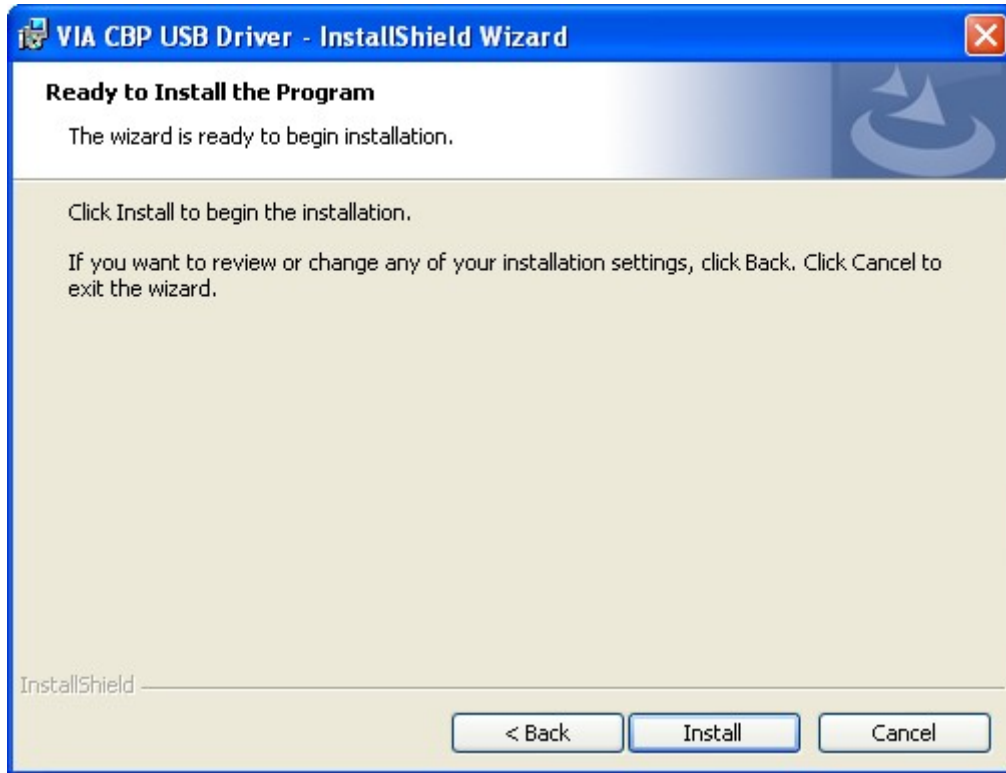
VIA CBP USB Driver - InstallShield Wizard

Ready to Install the Program

The wizard is ready to begin installation.

Click Install to begin the installation.

If you want to review or change any of your installation settings, click Back. Click Cancel to exit the wizard.

InstallShield

< Back

Install

Cancel